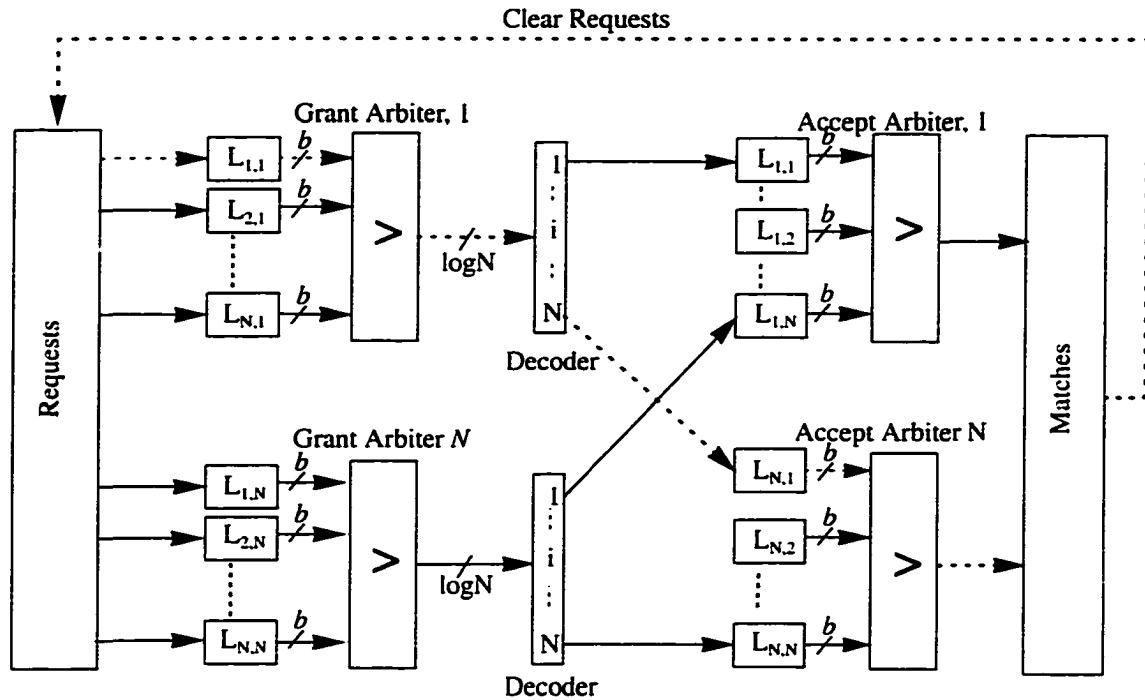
Clear Requests

Requests

Grant Arbiter, 1

$L_{1,1}$ $b$
$L_{2,1}$ $b$
$L_{N,1}$ $b$

>

logN

1
:
i
:
N

Decoder

Accept Arbiter, 1

$L_{1,1}$ $b$
$L_{1,2}$ $b$
$L_{1,N}$ $b$

>

Grant Arbiter $N$

$L_{1,N}$ $b$
$L_{2,N}$ $b$
$L_{N,N}$ $b$

>

logN

1
:
i
:
N

Decoder

Accept Arbiter N

$L_{N,1}$ $b$
$L_{N,2}$ $b$
$L_{N,N}$ $b$

>

Matches